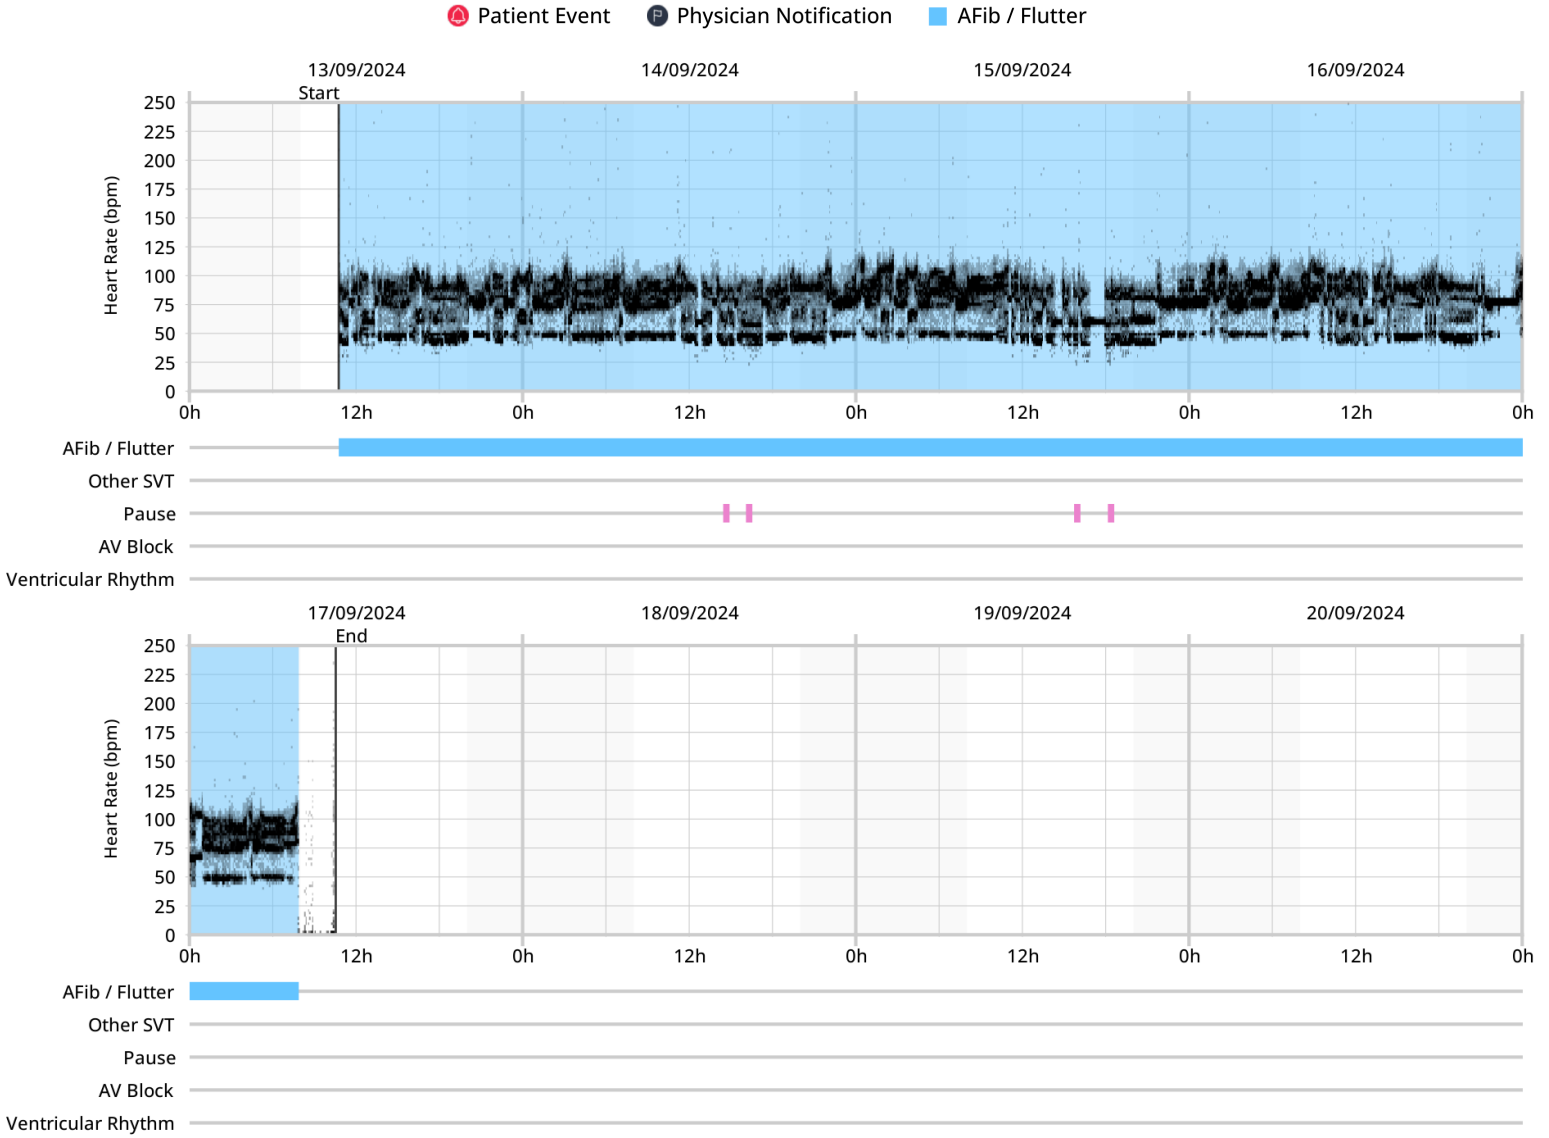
Patient Event Physician Notification AFib / Flutter

13/09/2024 14/09/2024 15/09/2024 16/09/2024

Start

Heart Rate (bpm)

250
225
200
175
150
125
100
75
50
25
0

0h 12h 0h 12h 0h 12h 0h 12h 0h

AFib / Flutter
Other SVT
Pause
AV Block
Ventricular Rhythm

17/09/2024 18/09/2024 19/09/2024 20/09/2024

End

Heart Rate (bpm)

250
225
200
175
150
125
100
75
50
25
0

0h 12h 0h 12h 0h 12h 0h 12h 0h

AFib / Flutter
Other SVT
Pause
AV Block
Ventricular Rhythm